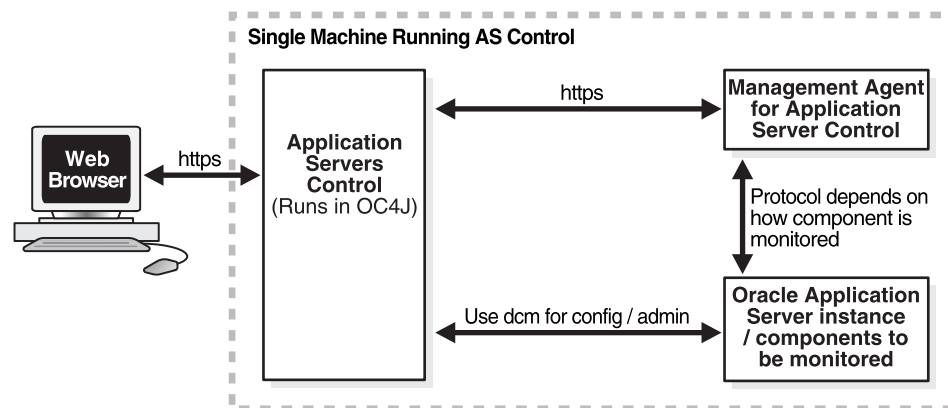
Single Machine Running AS Control

Web Browser

https

Application Servers Control (Runs in OC4J)

https

Management Agent for Application Server Control

Protocol depends on how component is monitored

Use dcm for config / admin

Oracle Application Server instance / components to be monitored